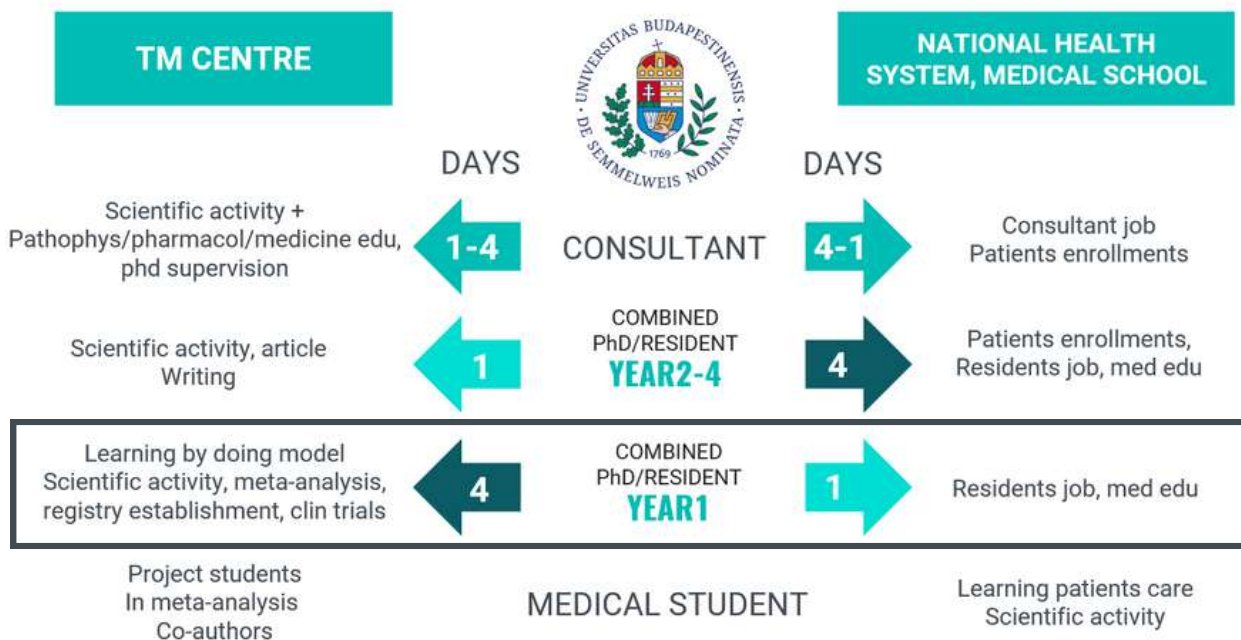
TM CENTRE

UNIVERSITAS BUDAPESTINENSIS DE SEMMELWEIS NOMINATA 1769

NATIONAL HEALTH SYSTEM, MEDICAL SCHOOL

DAYS

DAYS

Scientific activity + Pathophys/pharmacol/medicine edu, phd supervision

1-4

CONSULTANT

4-1

Consultant job
Patients enrollments

Scientific activity, article Writing

1

COMBINED
PhD/RESIDENT
YEAR2-4

4

Patients enrollments, Residents job, med edu

Learning by doing model
Scientific activity, meta-analysis, registry establishment, clin trials

4

COMBINED
PhD/RESIDENT
YEAR1

1

Residents job, med edu

Project students
In meta-analysis
Co-authors

MEDICAL STUDENT

Learning patients care
Scientific activity